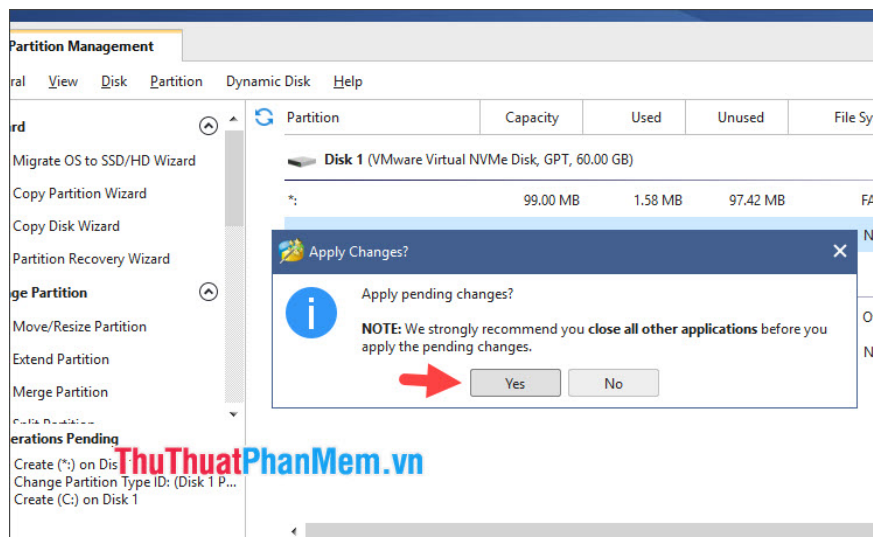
Partition Management

ral View Disk Partition Dynamic Disk Help

rd
Migrate OS to SSD/HD Wizard
Copy Partition Wizard
Copy Disk Wizard
Partition Recovery Wizard

ge Partition
Move/Resize Partition
Extend Partition
Merge Partition
Split Partition

erations Pending
Create (*:) on Dis
Change Partition Type ID: (Disk 1 P...
Create (C:) on Disk 1

| Partition | Capacity | Used | Unused | File Sy |
|---|---|---|---|---|
| Disk 1 (VMware Virtual NVMe Disk, GPT, 60.00 GB) | | | | |
| *: | 99.00 MB | 1.58 MB | 97.42 MB | FA |

N
O
N

Apply Changes?

Apply pending changes?

NOTE: We strongly recommend you close all other applications before you apply the pending changes.

Yes No

ThuThuatPhanMem.vn